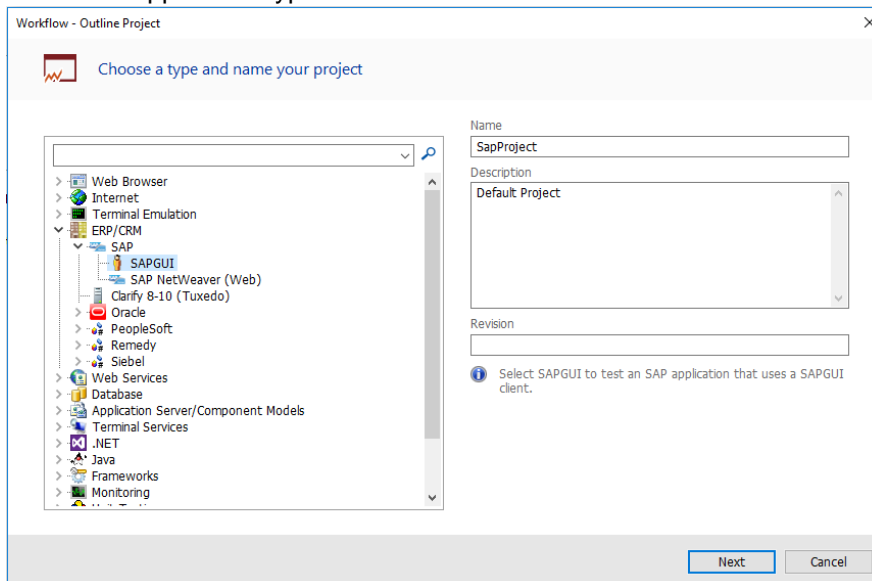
Workflow - Outline Project

Choose a type and name your project

Web Browser
Internet
Terminal Emulation
ERP/CRM
SAP
SAPGUI
SAP NetWeaver (Web)
Clarify 8-10 (Tuxedo)
Oracle
PeopleSoft
Remedy
Siebel
Web Services
Database
Application Server/Component Models
Terminal Services
.NET
Java
Frameworks
Monitoring

Name
SapProject
Description
Default Project
Revision

Select SAPGUI to test an SAP application that uses a SAPGUI client.

Next
Cancel